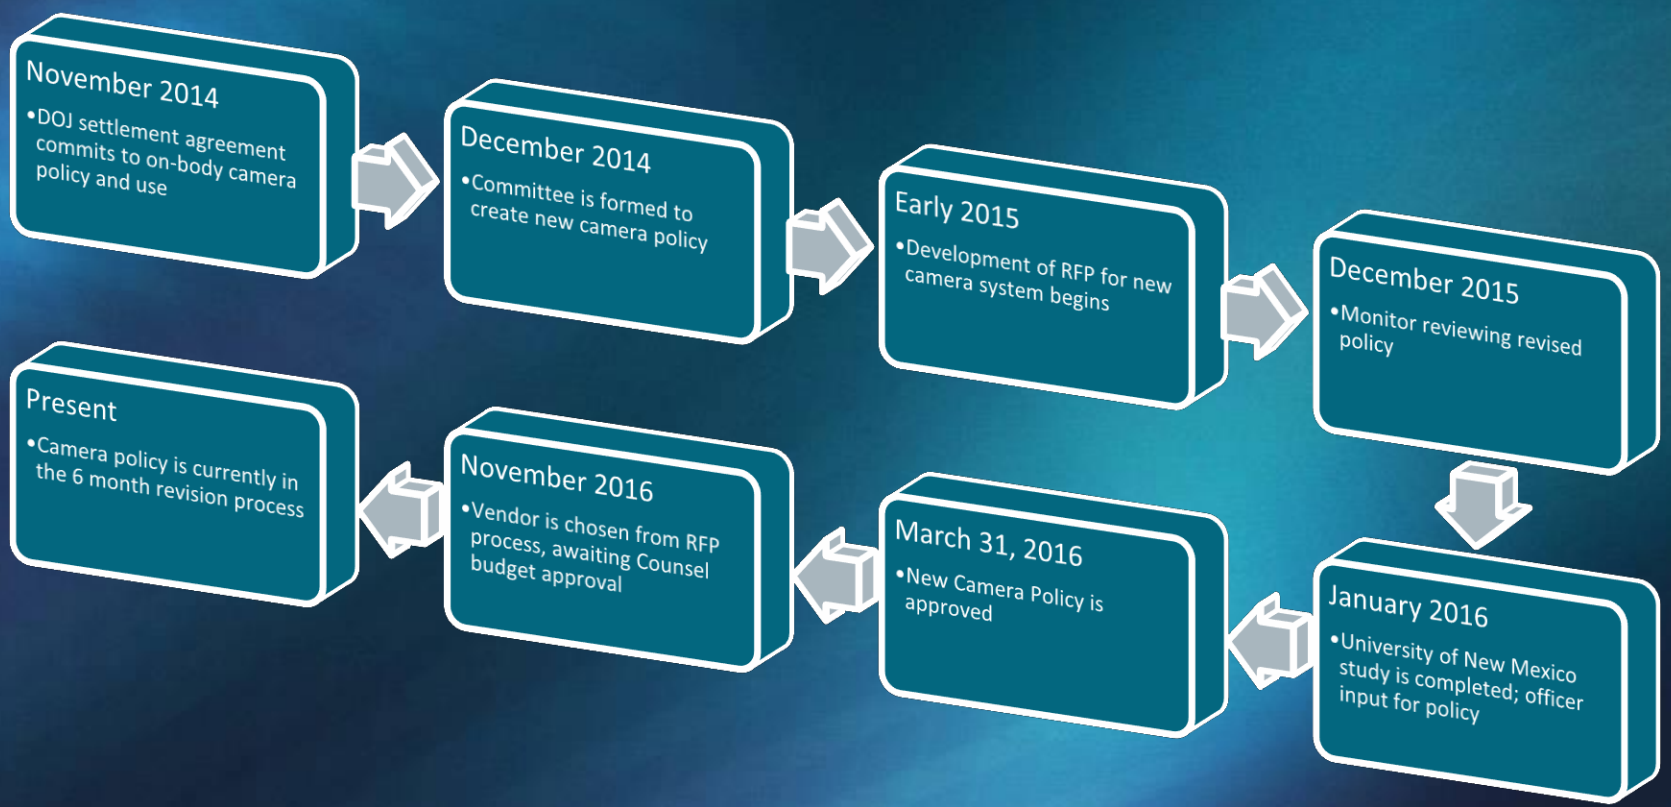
November 2014
•DOJ settlement agreement commits to on-body camera policy and use

December 2014
•Committee is formed to create new camera policy

Early 2015
•Development of RFP for new camera system begins

December 2015
•Monitor reviewing revised policy

January 2016
•University of New Mexico study is completed; officer input for policy

March 31, 2016
•New Camera Policy is approved

November 2016
•Vendor is chosen from RFP process, awaiting Counsel budget approval

Present
•Camera policy is currently in the 6 month revision process